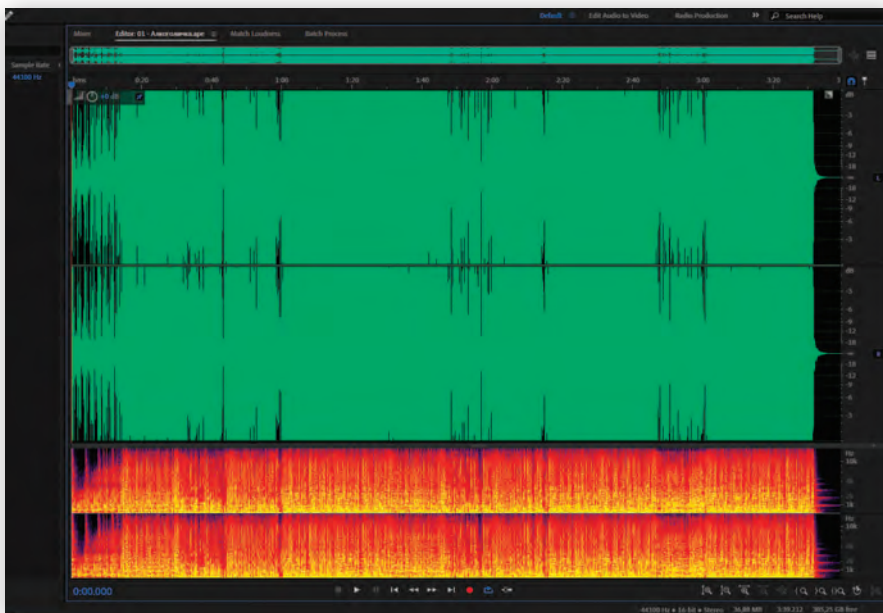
Default
Edit Audio to Video
Radio Production
Search Help
Mixer
Editor: 01 - Анконаменка.ape
Match Loudness
Batch Process
Sample Rate
44100 Hz
hms
0:20
0:40
1:00
1:20
1:40
2:00
2:20
2:40
3:00
3:20
+0 dB
dB
-3
-6
-9
-12
-18
-18
-12
-9
-6
-3
dB
-3
-6
-9
-12
-18
-18
-12
-9
-6
-3
L
R
Hz
10k
1k
Hz
10k
1k
0:00.000
44100 Hz • 16-bit • Stereo
36,88 MB
3:39.212
381,25 GB free